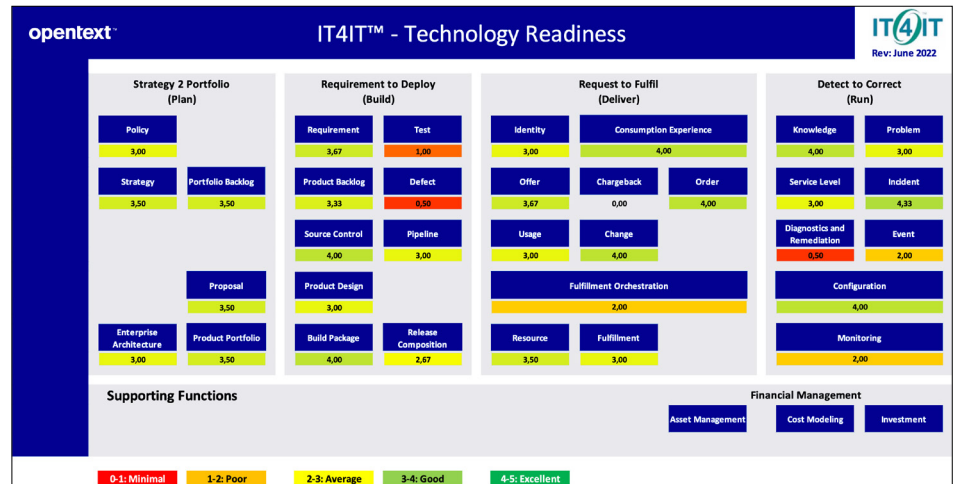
opentext™

IT4IT™ - Technology Readiness

IT4IT
Rev: June 2022

Strategy 2 Portfolio
(Plan)

Policy
3,00

Strategy
3,50

Portfolio Backlog
3,50

Proposal
3,50

Enterprise Architecture
3,00

Product Portfolio
3,50

Requirement to Deploy
(Build)

Requirement
3,67

Test
1,00

Product Backlog
3,33

Defect
0,50

Source Control
4,00

Pipeline
3,00

Product Design
3,00

Build Package
4,00

Release Composition
2,67

Request to Fulfil
(Deliver)

Identity
3,00

Consumption Experience
4,00

Offer
3,67

Chargeback
0,00

Order
4,00

Usage
3,00

Change
4,00

Fulfillment Orchestration
2,00

Resource
3,50

Fulfillment
3,00

Detect to Correct
(Run)

Knowledge
4,00

Problem
3,00

Service Level
3,00

Incident
4,33

Diagnostics and Remediation
0,50

Event
2,00

Configuration
4,00

Monitoring
2,00

Supporting Functions

Financial Management

Asset Management

Cost Modeling

Investment

0-1: Minimal
1-2: Poor
2-3: Average
3-4: Good
4-5: Excellent